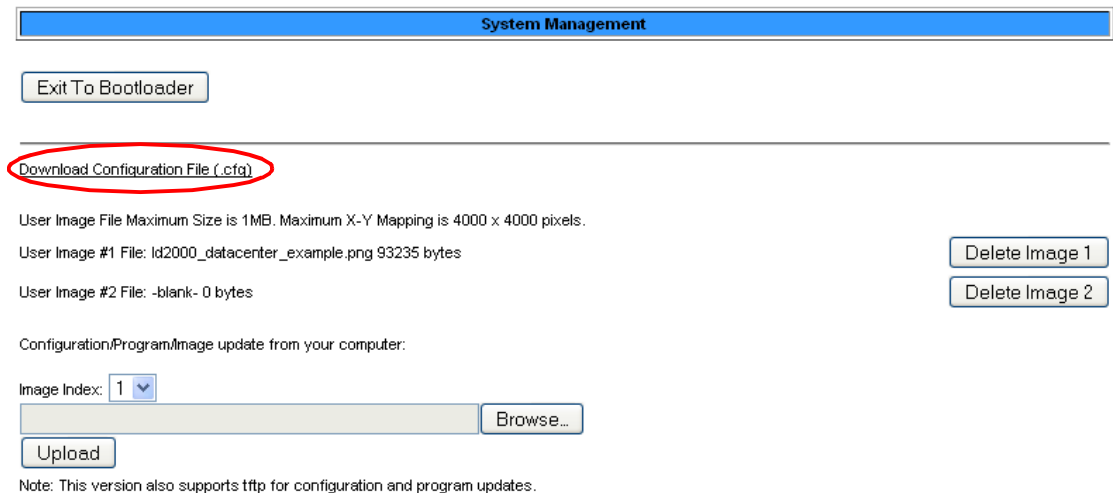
System Management

Exit To Bootloader

Download Configuration File (.cfg)

User Image File Maximum Size is 1MB. Maximum X-Y Mapping is 4000 x 4000 pixels.

User Image #1 File: ld2000_datacenter_example.png 93235 bytes

Delete Image 1

User Image #2 File: -blank- 0 bytes

Delete Image 2

Configuration/Program/Image update from your computer:

Image Index: 1

Browse...

Upload

Note: This version also supports tftp for configuration and program updates.